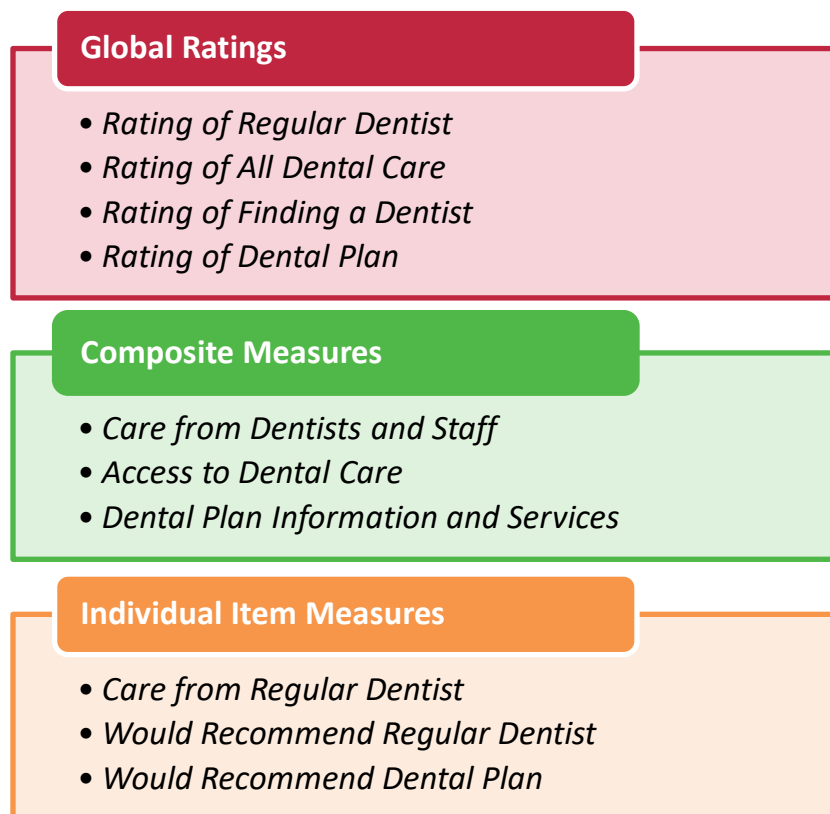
Global Ratings

• Rating of Regular Dentist
• Rating of All Dental Care
• Rating of Finding a Dentist
• Rating of Dental Plan

Composite Measures

• Care from Dentists and Staff
• Access to Dental Care
• Dental Plan Information and Services

Individual Item Measures

• Care from Regular Dentist
• Would Recommend Regular Dentist
• Would Recommend Dental Plan